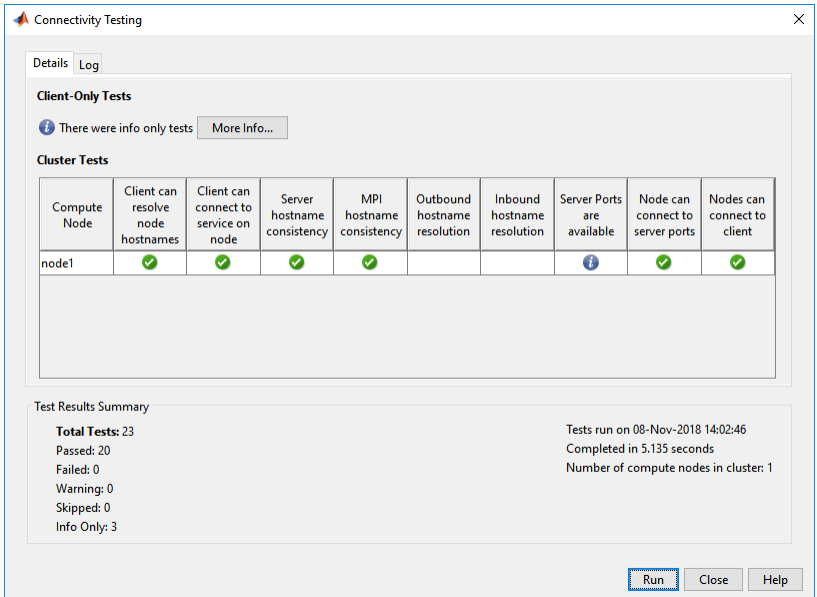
Connectivity Testing

Details Log

Client-Only Tests

There were info only tests More Info...

Cluster Tests

| Compute Node | Client can resolve node hostnames | Client can connect to service on node | Server hostname consistency | MPI hostname consistency | Outbound hostname resolution | Inbound hostname resolution | Server Ports are available | Node can connect to server ports | Nodes can connect to client |
|---|---|---|---|---|---|---|---|---|---|
| node1 | | | | | | | | | |

Test Results Summary

Total Tests: 23
Passed: 20
Failed: 0
Warning: 0
Skipped: 0
Info Only: 3

Tests run on 08-Nov-2018 14:02:46
Completed in 5.135 seconds
Number of compute nodes in cluster: 1

Run Close Help